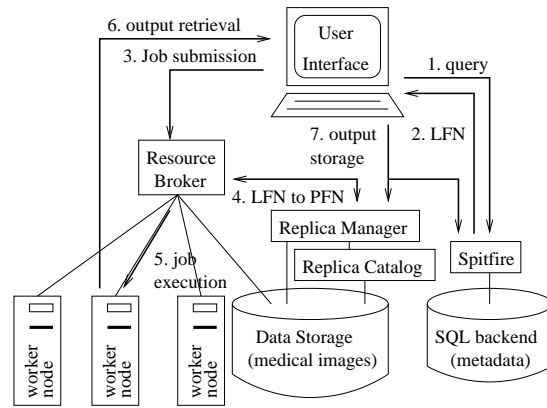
6. output retrieval

3. Job submission

User Interface

1. query

2. LFN

7. output storage

Resource Broker

4. LFN to PFN

Replica Manager

Replica Catalog

Spitfire

5. job execution

worker node

worker node

worker node

Data Storage (medical images)

SQL backend (metadata)